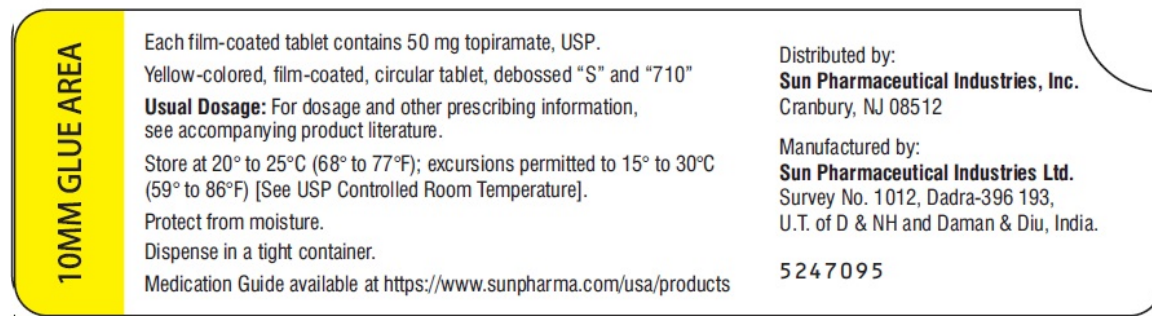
10MM GLUE AREA

Each film-coated tablet contains 50 mg topiramate, USP.

Yellow-colored, film-coated, circular tablet, debossed “S” and “710”

**Usual Dosage:** For dosage and other prescribing information, see accompanying product literature.

Store at 20° to 25°C (68° to 77°F); excursions permitted to 15° to 30°C (59° to 86°F) [See USP Controlled Room Temperature].

Protect from moisture.

Dispense in a tight container.

Medication Guide available at https://www.sunpharma.com/usa/products

Distributed by:
**Sun Pharmaceutical Industries, Inc.**
Cranbury, NJ 08512

Manufactured by:
**Sun Pharmaceutical Industries Ltd.**
Survey No. 1012, Dadra-396 193,
U.T. of D & NH and Daman & Diu, India.

5247095